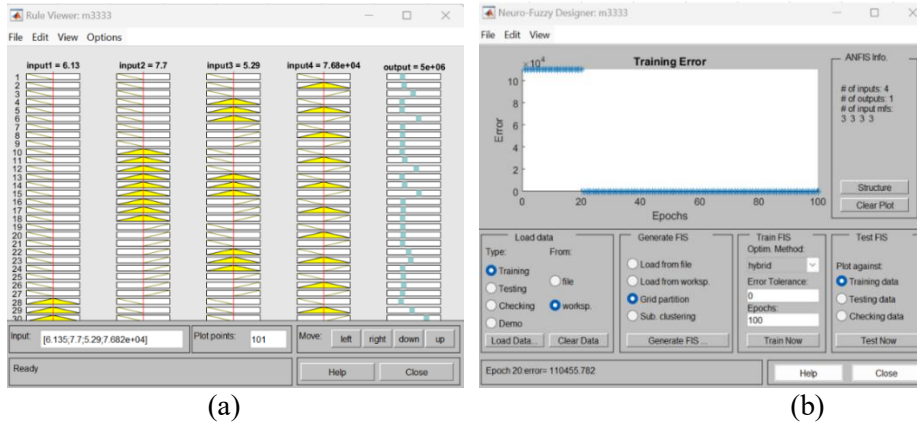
Rule Viewer: m3333

File Edit View Options

input1 = 6.13 input2 = 7.7 input3 = 5.29 input4 = 7.68e+04 output = 5e+06

1
2
3
4
5
6
7
8
9
10
11
12
13
14
15
16
17
18
19
20
21
22
23
24
25
26
27
28
29
30

Input: [6.135;7.7;5.29;7.682e+04] Plot points: 101 Move: left right down up

Ready Help Close

(a)

Neuro-Fuzzy Designer: m3333

File Edit View

Training Error

$\times 10^4$

10
8
6
4
2
0

Error

0 20 40 60 80 100

Epochs

ANFIS Info.

# of inputs: 4
# of outputs: 1
# of input mfs:
3 3 3 3

Structure

Clear Plot

Load data
Type: From:
Training
Testing file
Checking worksp.
Demo
Load Data... Clear Data

Generate FIS
Load from file
Load from worksp.
Grid partition
Sub. clustering
Generate FIS ...

Train FIS
Optim. Method:
hybrid
Error Tolerance:
0
Epochs:
100
Train Now

Test FIS
Plot against:
Training data
Testing data
Checking data
Test Now

Epoch 20:error= 110455.782

Help Close

(b)